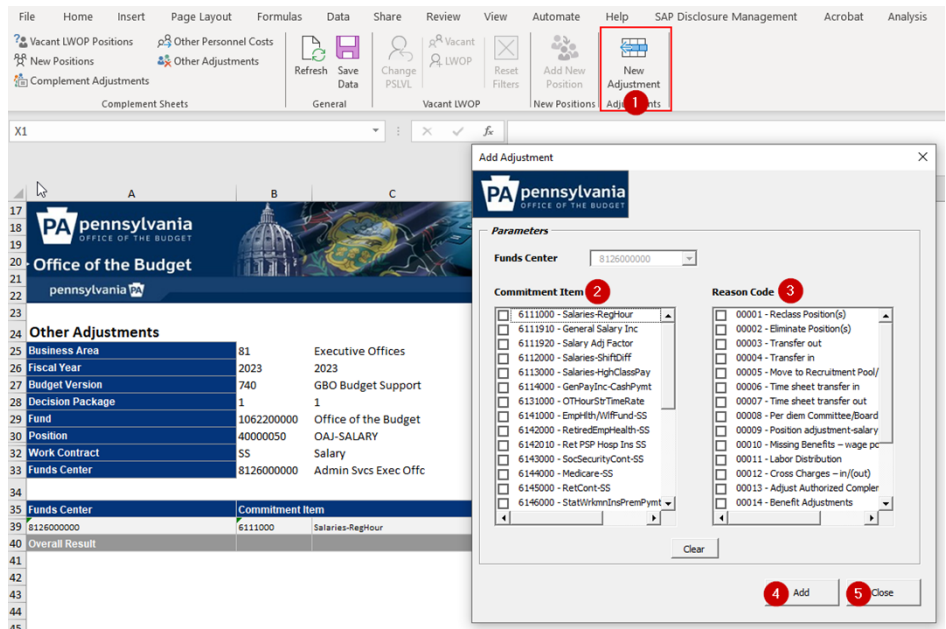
File Home Insert Page Layout Formulas Data Share Review View Automate Help SAP Disclosure Management Acrobat Analysis

Vacant LWOP Positions
New Positions
Complement Adjustments
Other Personnel Costs
Other Adjustments
Complement Sheets

Refresh
Save Data
General

Change PSLVL
Vacant
LWOP
Reset Filters
Vacant LWOP

Add New Position
New Positions

New Adjustment
1
Adjustments

X1

fx

A B C

17
18
19
20
21
22
PA pennsylvania OFFICE OF THE BUDGET
Office of the Budget
pennsylvania PA
23
24 Other Adjustments

| | A | B | C |
|---|---|---|---|
| 25 | Business Area | 81 | Executive Offices |
| 26 | Fiscal Year | 2023 | 2023 |
| 27 | Budget Version | 740 | GBO Budget Support |
| 28 | Decision Package | 1 | 1 |
| 29 | Fund | 1062200000 | Office of the Budget |
| 30 | Position | 40000050 | OAJ-SALARY |
| 31 | Work Contract | SS | Salary |
| 32 | Funds Center | 8126000000 | Admin Svcs Exec Offc |
| 34 | | | |
| 35 | Funds Center | Commitment Item | |
| 39 | 8126000000 | 6111000 | Salaries-RegHour |
| 40 | Overall Result | | |

41
42
43
44
45

Add Adjustment

PA pennsylvania OFFICE OF THE BUDGET

Parameters

Funds Center 8126000000

Commitment Item 2

6111000 - Salaries-RegHour
6111910 - General Salary Inc
6111920 - Salary Adj Factor
6112000 - Salaries-ShiftDiff
6113000 - Salaries-HghClassPay
6114000 - GenPayInc-CashPymt
6131000 - OTHourStrTimeRate
6141000 - EmpHlth/WlfFund-SS
6142000 - RetiredEmpHealth-SS
6142010 - Ret PSP Hosp Ins SS
6143000 - SocSecurityCont-SS
6144000 - Medicare-SS
6145000 - RetCont-SS
6146000 - StatWrkmnInsPremPymt

Reason Code 3

00001 - Reclass Position(s)
00002 - Eliminate Position(s)
00003 - Transfer out
00004 - Transfer in
00005 - Move to Recruitment Pool/
00006 - Time sheet transfer in
00007 - Time sheet transfer out
00008 - Per diem Committee/Board
00009 - Position adjustment-salary
00010 - Missing Benefits – wage pc
00011 - Labor Distribution
00012 - Cross Charges – in/(out)
00013 - Adjust Authorized Compler
00014 - Benefit Adjustments

Clear

4 Add
5 Close